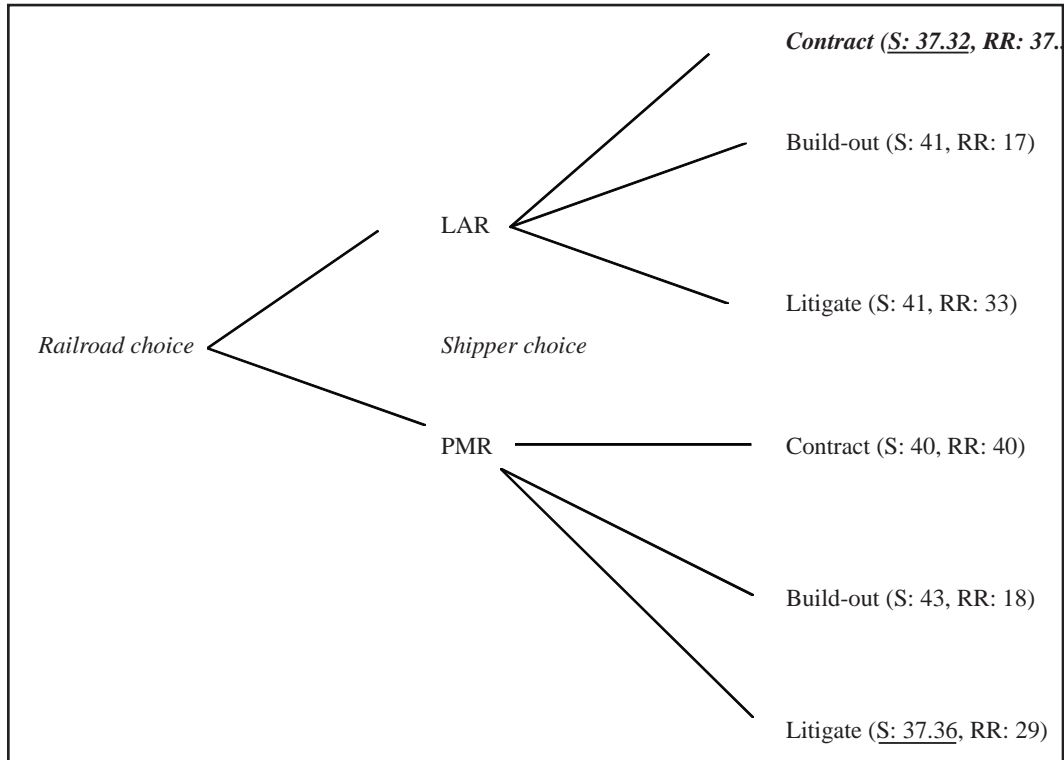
Contract (S: 37.32, RR: 37.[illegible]

Build-out (S: 41, RR: 17)

LAR

Litigate (S: 41, RR: 33)

Railroad choice

Shipper choice

PMR

Contract (S: 40, RR: 40)

Build-out (S: 43, RR: 18)

Litigate (S: 37.36, RR: 29)